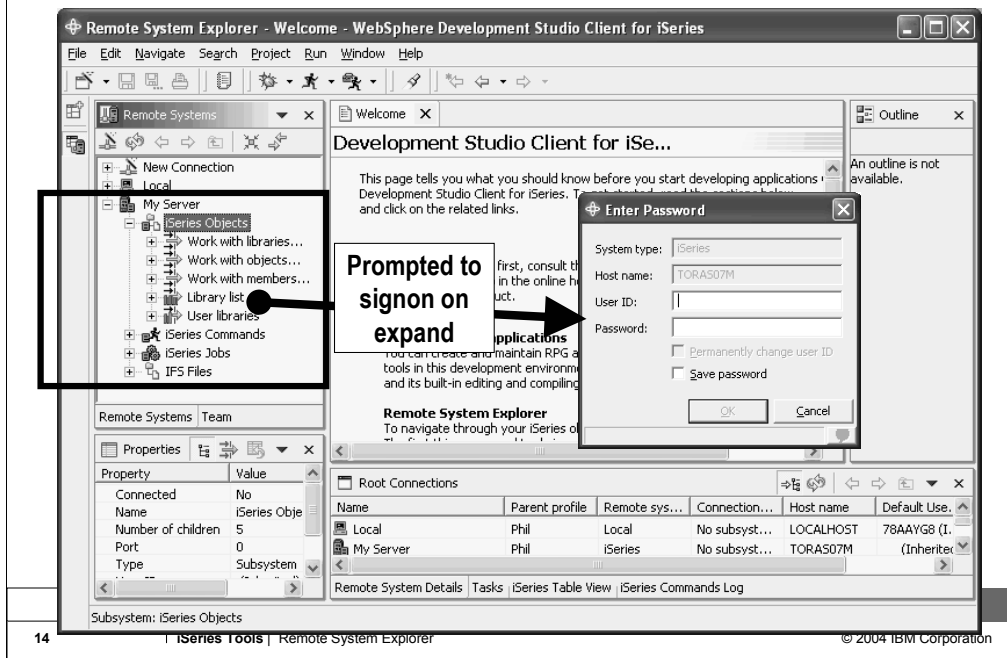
Remote System Explorer - Welcome - WebSphere Development Studio Client for iSeries

File Edit Navigate Search Project Run Window Help

Remote Systems

New Connection
Local
My Server
iSeries Objects
Work with libraries...
Work with objects...
Work with members...
Library list
User libraries
iSeries Commands
iSeries Jobs
IFS Files

Remote Systems Team

Welcome

Development Studio Client for iSe...

This page tells you what you should know before you start developing applications Development Studio Client for iSeries. To get started, read the sections below and click on the related links.

first, consult th in the online h uct.

pplications
You can create and maintain RPG a tools in this development environm and its built-in editing and compiling

Remote System Explorer
To navigate through your iSeries o

Prompted to signon on expand

Enter Password

System type: iSeries
Host name: TORAS07M
User ID:
Password:
Permanently change user ID
Save password
OK Cancel

Outline

An outline is not available.

Properties

| Property | Value |
|---|---|
| Connected | No |
| Name | iSeries Obje |
| Number of children | 5 |
| Port | 0 |
| Type | Subsystem |

Root Connections

| Name | Parent profile | Remote sys... | Connection... | Host name | Default Use... |
|---|---|---|---|---|---|
| Local | Phil | Local | No subsyst... | LOCALHOST | 78AAYG8 (I... |
| My Server | Phil | iSeries | No subsyst... | TORAS07M | (Inherited |

Remote System Details Tasks iSeries Table View iSeries Commands Log

Subsystem: iSeries Objects

14 | iSeries Tools | Remote System Explorer © 2004 IBM Corporation